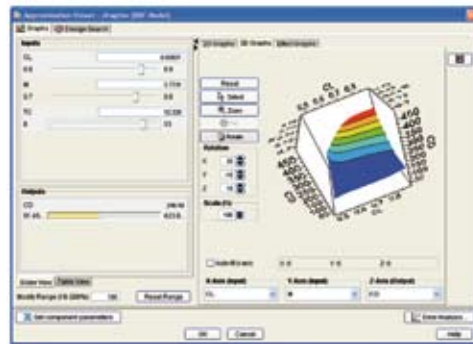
Approximation Viewer - Graphs (RSF Model)

Graphs | Design Search

Inputs
CL
0.9
M
0.7
TC
0

Outputs
CD
W-AL

Slider View | Table View

Reset Range

2D Graphs | 3D Graphs | Mixed Graphs

Reset
Select
Zoom
Rotate
Rotation
X
Y
Z
Scale (%)

X-Axis (Input)
CL
Y-Axis (Input)
M
Z-Axis (Output)

Set component parameters

Error Analysis

OK
Cancel
Help